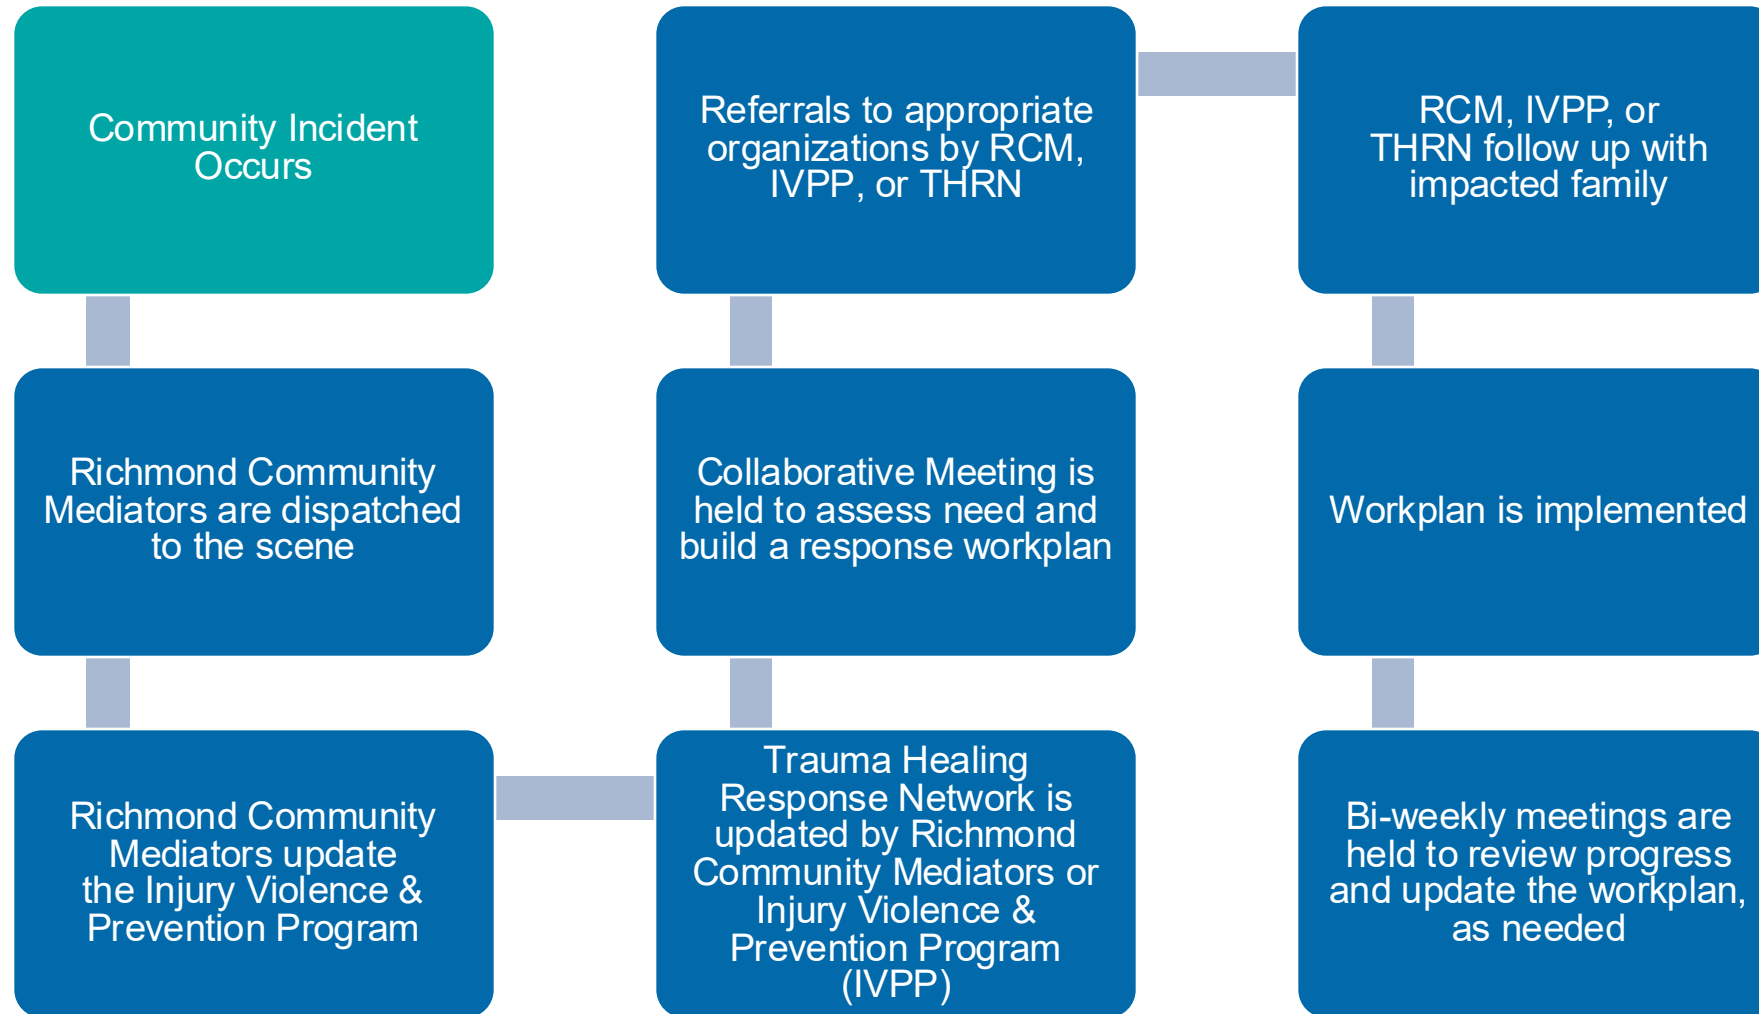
Community Incident Occurs

Richmond Community Mediators are dispatched to the scene

Richmond Community Mediators update the Injury Violence & Prevention Program

Trauma Healing Response Network is updated by Richmond Community Mediators or Injury Violence & Prevention Program (IVPP)

Collaborative Meeting is held to assess need and build a response workplan

Referrals to appropriate organizations by RCM, IVPP, or THRN

RCM, IVPP, or THRN follow up with impacted family

Workplan is implemented

Bi-weekly meetings are held to review progress and update the workplan, as needed